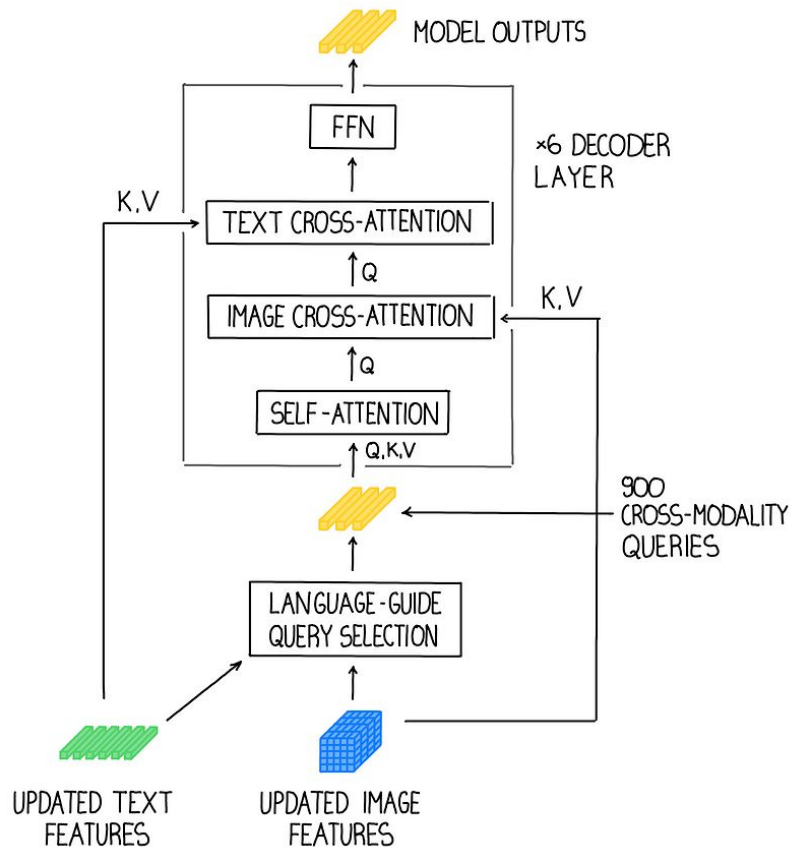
MODEL OUTPUTS

FFN

×6 DECODER LAYER

K,V

TEXT CROSS-ATTENTION

Q

K,V

IMAGE CROSS-ATTENTION

Q

SELF-ATTENTION

Q,K,V

900 CROSS-MODALITY QUERIES

LANGUAGE-GUIDE QUERY SELECTION

UPDATED TEXT FEATURES

UPDATED IMAGE FEATURES